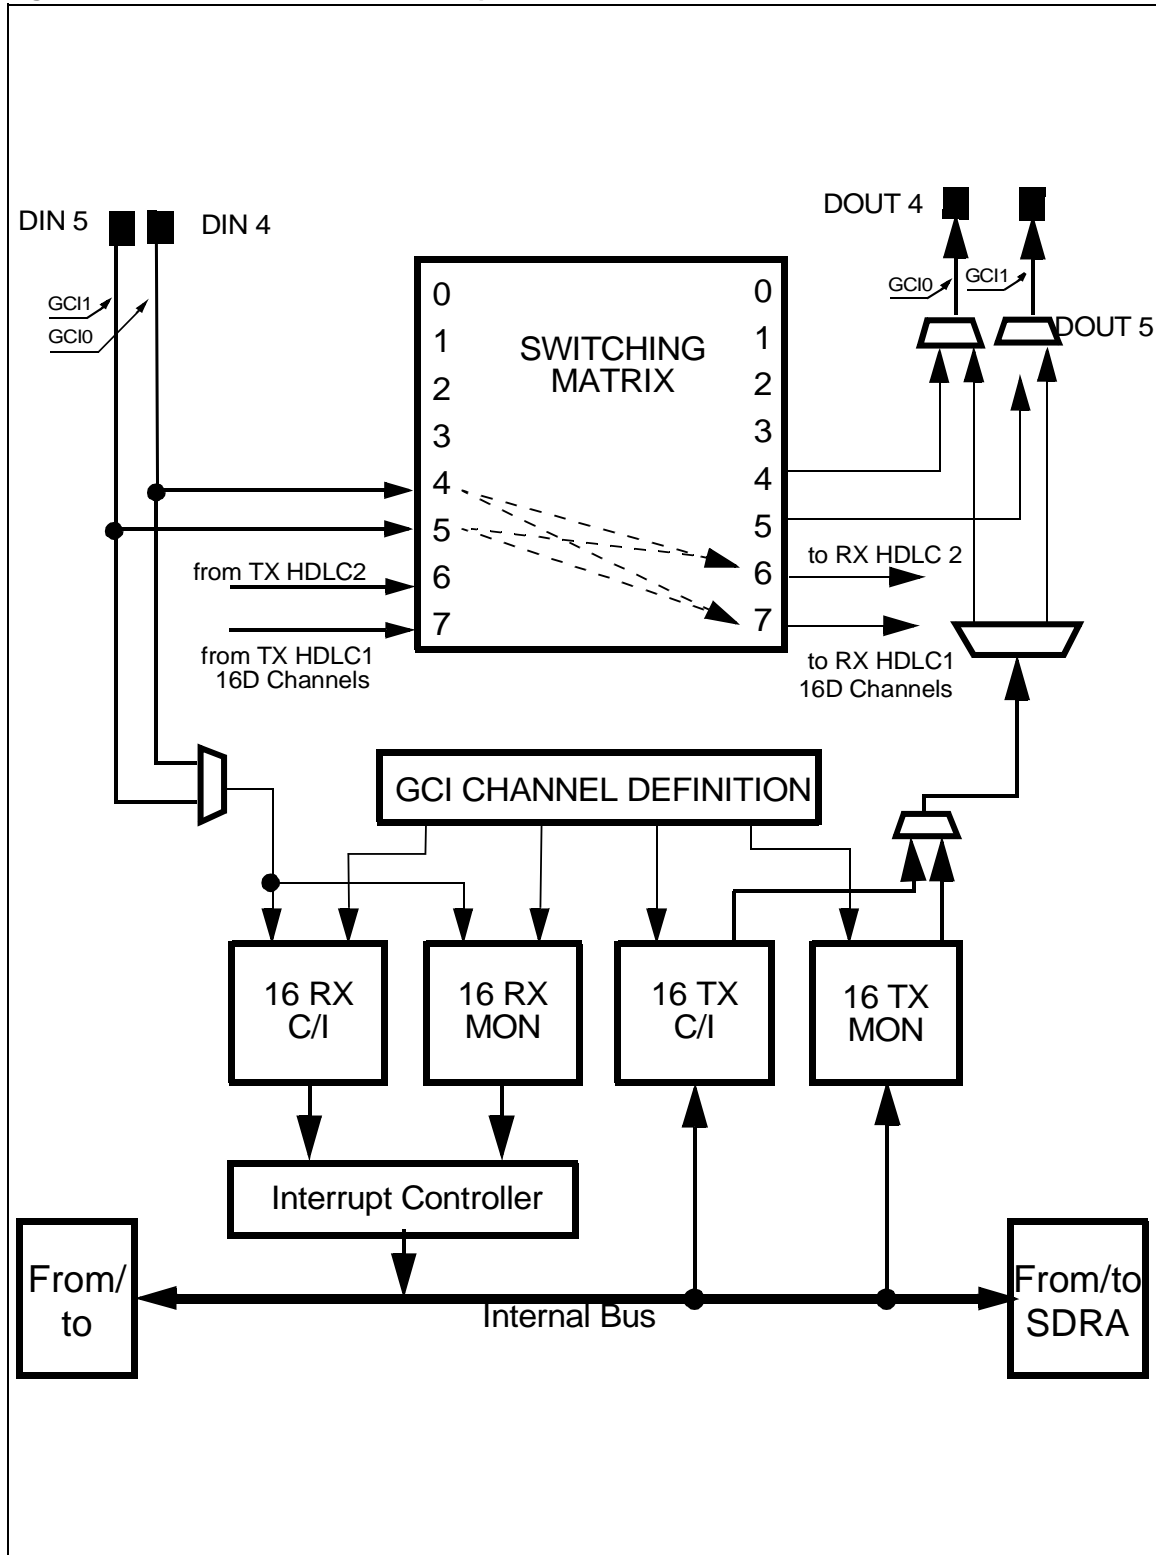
DIN 5
DIN 4
GCI1
GCI0
0
1
2
3
4
5
6
7
SWITCHING MATRIX
0
1
2
3
4
5
6
7
from TX HDLC2
from TX HDLC1 16D Channels
to RX HDLC 2
to RX HDLC1 16D Channels
DOUT 4
GCI0
GCI1
DOUT 5
GCI CHANNEL DEFINITION
16 RX C/I
16 RX MON
16 TX C/I
16 TX MON
Interrupt Controller
From/ to
Internal Bus
From/to SDRA